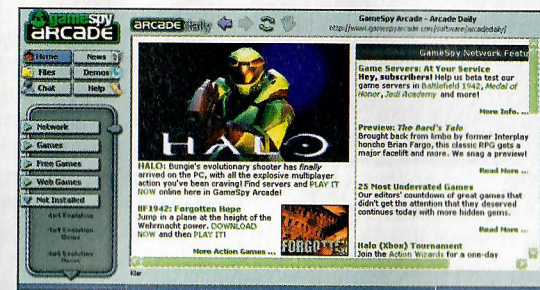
gamespy arcade

Home
News
Files
Demos
Chat
Help

Network
Games
Free Games
Web Games
Not Installed
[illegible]
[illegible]
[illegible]

arcade daily

GameSpy Arcade - Arcade Daily
http://www.gamespyarcade.com/software/arcadedaily/

HALO

HALO: Bungie's evolutionary shooter has finally arrived on the PC, with all the explosive multiplayer action you've been craving! Find servers and PLAY IT NOW online here in GameSpy Arcade!

BF1942: Forgotten Hope
Jump in a plane at the height of the Wehrmacht power. DOWNLOAD NOW and then PLAY IT!

FORGOTTEN

More Action Games ...

GameSpy Network Featu

Game Servers: At Your Service
Hey, subscribers! Help us beta test our game servers in Battlefield 1942, Medal of Honor, Jedi Academy and more!

More Info. ...

Preview: The Bard's Tale
Brought back from limbo by former Interplay honcho Brian Fargo, this classic RPG gets a major facelift and more. We snag a preview!

Read More ...

25 Most Underrated Games
Our editors' countdown of great games that didn't get the attention that they deserved continues today with more hidden gems.

Read More ...

Halo (Xbox) Tournament
Join the Action Wizards for a one-day

Klar